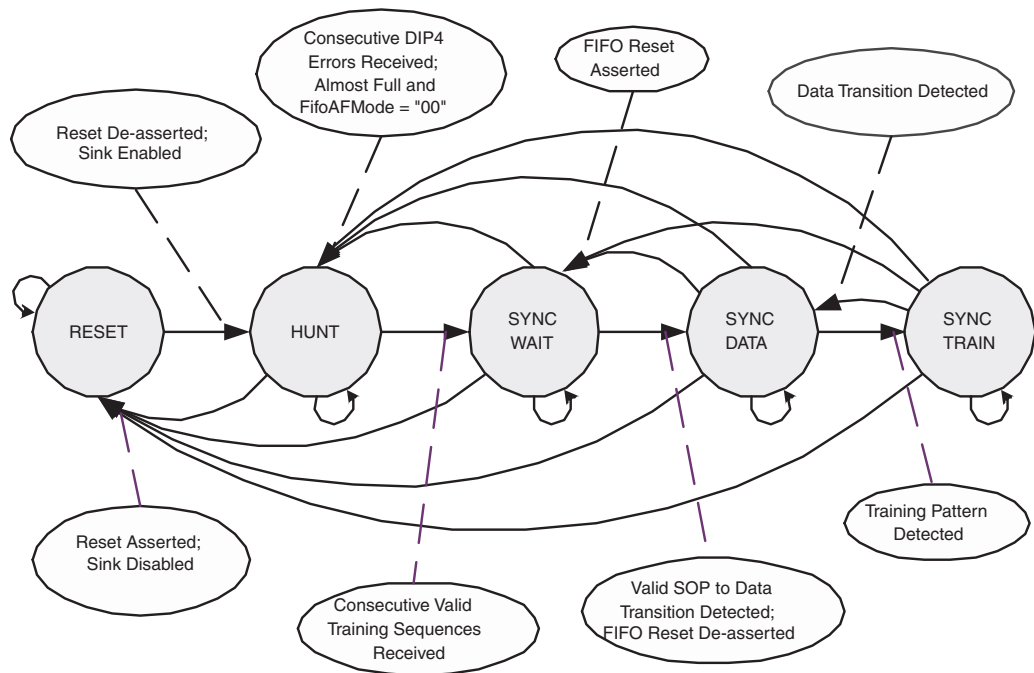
Consecutive DIP4 Errors Received; Almost Full and FifoAFMode = "00"

FIFO Reset Asserted

Data Transition Detected

Reset De-asserted; Sink Enabled

RESET

HUNT

SYNC WAIT

SYNC DATA

SYNC TRAIN

Reset Asserted; Sink Disabled

Training Pattern Detected

Valid SOP to Data Transition Detected; FIFO Reset De-asserted

Consecutive Valid Training Sequences Received